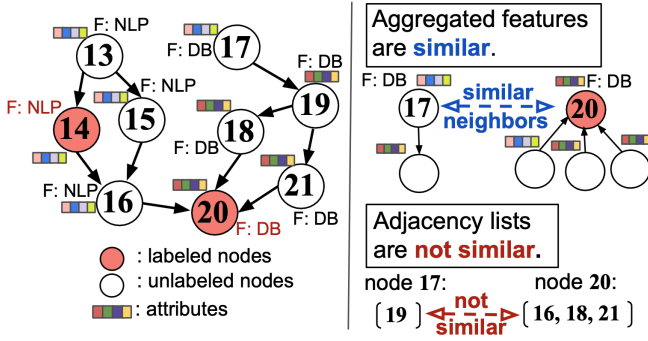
F: NLP
13
F: DB
17
F: NLP
15
F: DB
19
F: NLP
14
18
F: DB
F: NLP
16
21
20
F: DB
F: DB

: labeled nodes
: unlabeled nodes
: attributes

Aggregated features are similar.

F: DB
17
similar neighbors
20
F: DB

Adjacency lists are not similar.

node 17:
node 20:
[ 19 ] not similar [ 16, 18, 21 ]